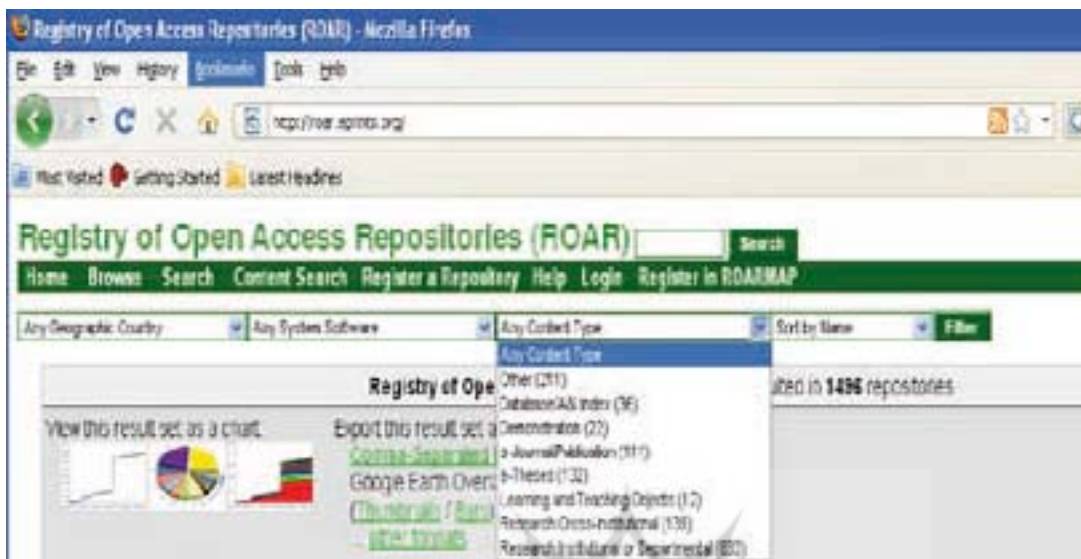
Registry of Open Access Repositories (ROAR) - Mozilla Firefox

File Edit View History Bookmarks Tools Help

http://roar.eprints.org/

Most Visited Getting Started Latest Headlines

Registry of Open Access Repositories (ROAR)

Search

Home Browse Search Content Search Register a Repository Help Login Register in ROARMAP

Any Geographic Country

Any System Software

Any Content Type

Sort by Name

Filter

Any Content Type
Other (251)
Database/A&I Index (36)
Demonstration (22)
e-Journal/Publication (311)
e-Theses (132)
Learning and Teaching Objects (12)
Research Cross-institutional (139)
Research Institutional or Departmental (880)

Registry of Ope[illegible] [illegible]ted in 1496 repositories

View this result set as a chart.

Export this result set a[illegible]

Comma-Separated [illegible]

Google Earth Overl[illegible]

(Thumbnails / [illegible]

other formats